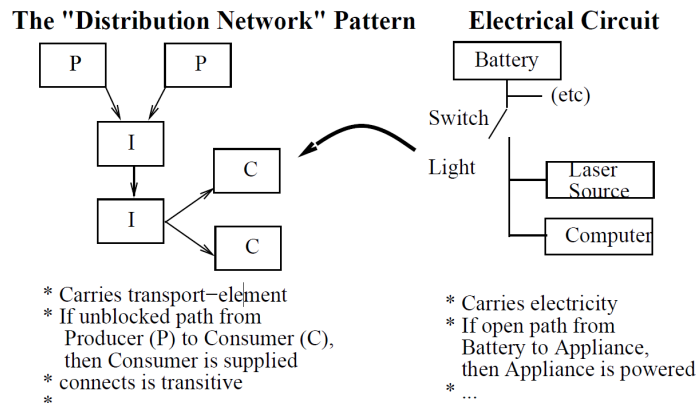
The "Distribution Network" Pattern

P

P

I

I

C

C

* Carries transport−element
* If unblocked path from Producer (P) to Consumer (C), then Consumer is supplied
* connects is transitive
*

Electrical Circuit

Battery

(etc)

Switch

Light

Laser Source

Computer

* Carries electricity
* If open path from Battery to Appliance, then Appliance is powered
* ...